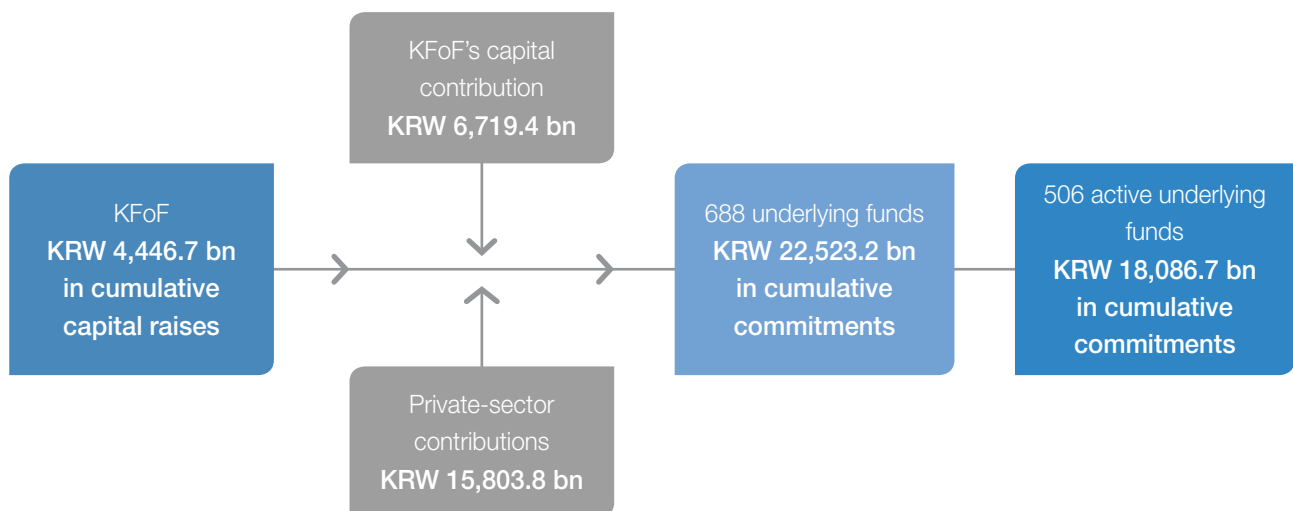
KFoF’s capital contribution
KRW 6,719.4 bn

KFoF
KRW 4,446.7 bn in cumulative capital raises

688 underlying funds
KRW 22,523.2 bn in cumulative commitments

506 active underlying funds
KRW 18,086.7 bn in cumulative commitments

Private-sector contributions
KRW 15,803.8 bn